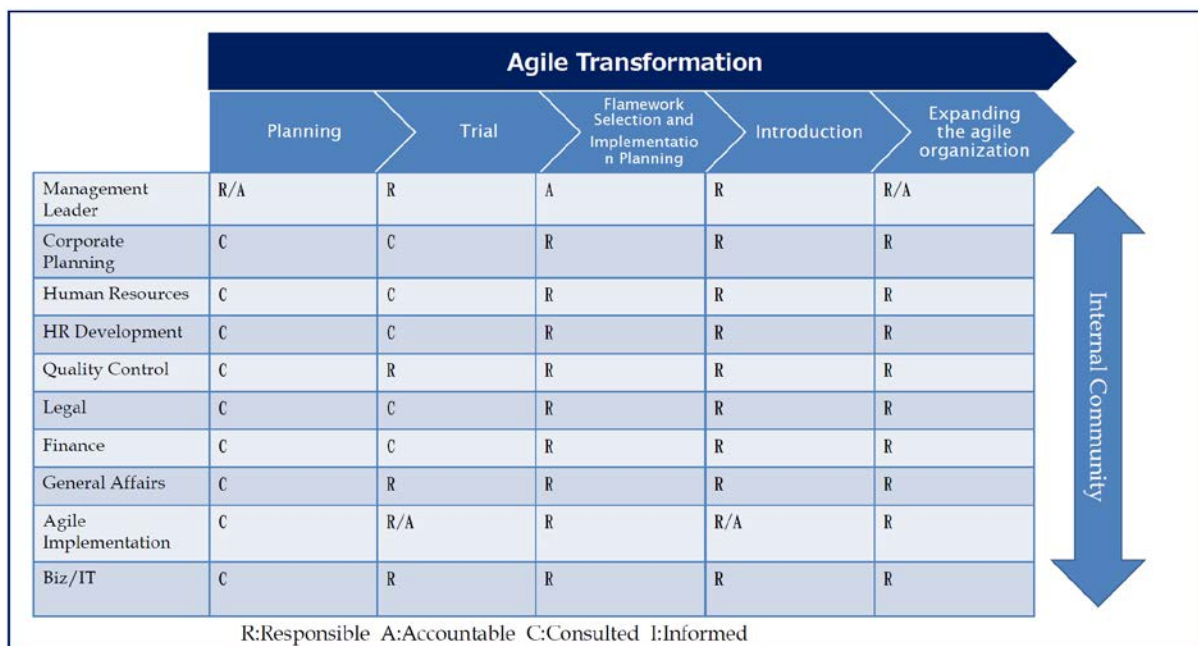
Agile Transformation

| | Planning | Trial | Flamework Selection and Implementation Planning | Introduction | Expanding the agile organization |
|---|---|---|---|---|---|
| Management Leader | R/A | R | A | R | R/A |
| Corporate Planning | C | C | R | R | R |
| Human Resources | C | C | R | R | R |
| HR Development | C | C | R | R | R |
| Quality Control | C | R | R | R | R |
| Legal | C | C | R | R | R |
| Finance | C | C | R | R | R |
| General Affairs | C | R | R | R | R |
| Agile Implementation | C | R/A | R | R/A | R |
| Biz/IT | C | R | R | R | R |

Internal Community

R:Responsible A:Accountable C:Consulted I:Informed